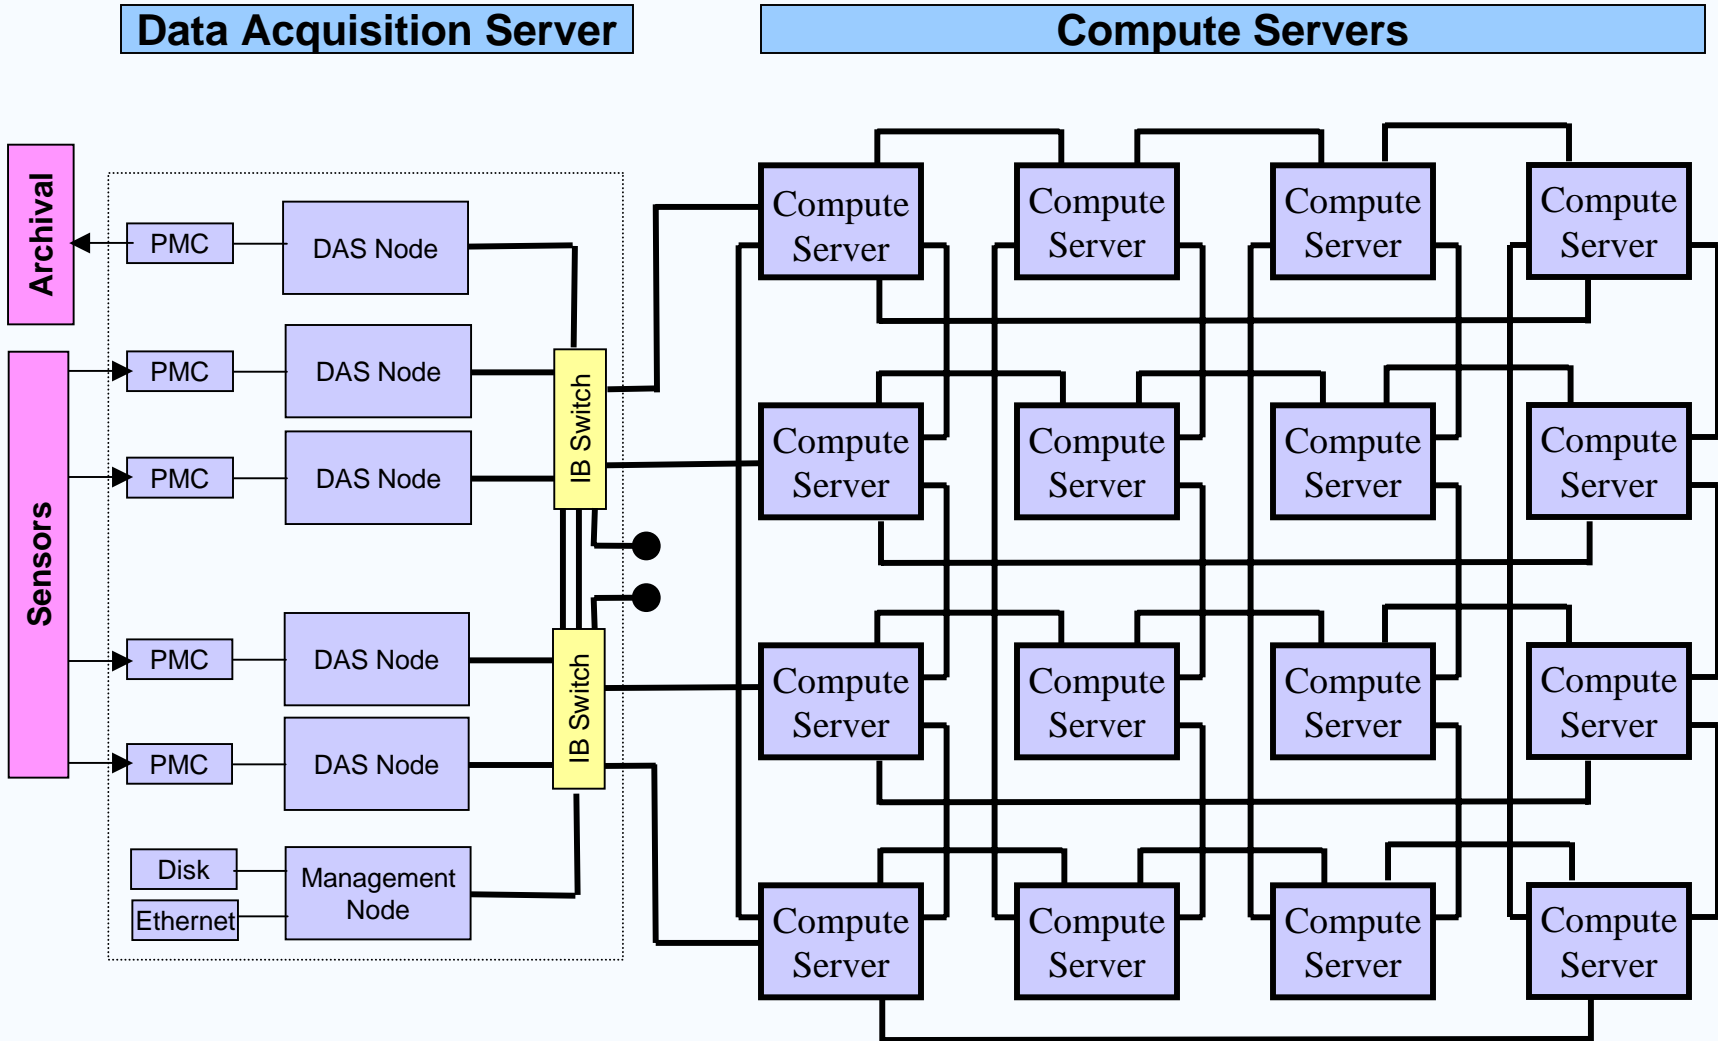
Data Acquisition Server

Compute Servers

Archival

Sensors

PMC

DAS Node

PMC

DAS Node

PMC

DAS Node

PMC

DAS Node

PMC

DAS Node

Disk

Ethernet

Management Node

IB Switch

IB Switch

Compute Server

Compute Server

Compute Server

Compute Server

Compute Server

Compute Server

Compute Server

Compute Server

Compute Server

Compute Server

Compute Server

Compute Server

Compute Server

Compute Server

Compute Server

Compute Server